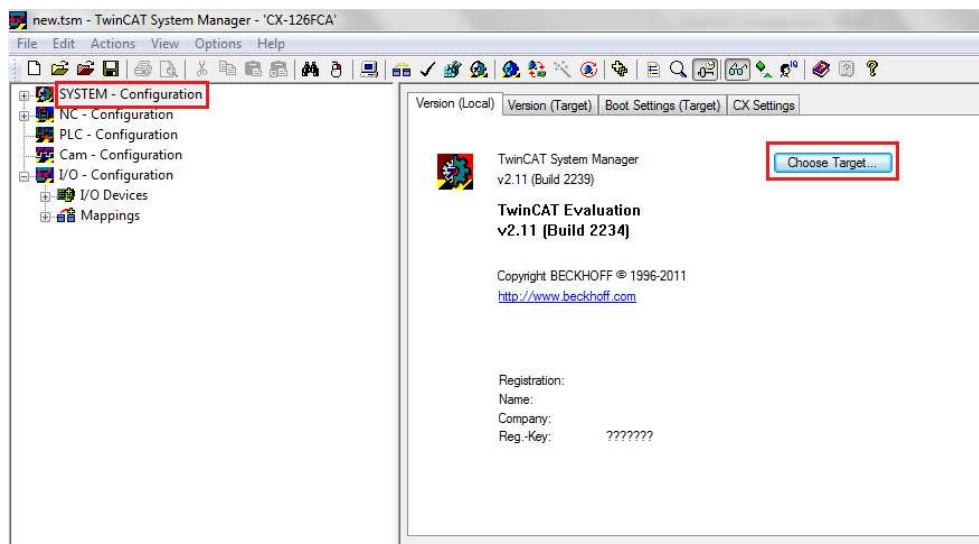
new.tsm - TwinCAT System Manager - 'CX-126FCA'

File Edit Actions View Options Help

SYSTEM - Configuration
NC - Configuration
PLC - Configuration
Cam - Configuration
I/O - Configuration
I/O Devices
Mappings

Version (Local) | Version (Target) | Boot Settings (Target) | CX Settings

TwinCAT System Manager
v2.11 (Build 2239)

Choose Target...

TwinCAT Evaluation
v2.11 (Build 2234)

Copyright BECKHOFF © 1996-2011
http://www.beckhoff.com

Registration:
Name:
Company:
Reg.-Key: ???????